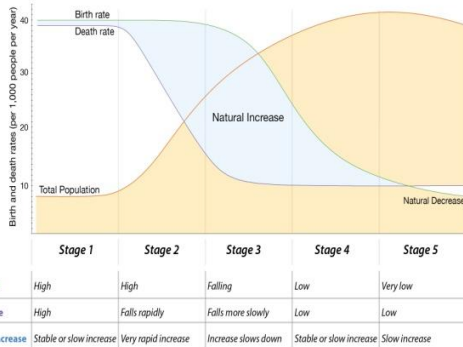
Birth and death rates (per 1,000 people per year)

40

30

20

10

Birth rate

Death rate

Natural Increase

Total Population

Natural Decrease

| Stage 1 | Stage 2 | Stage 3 | Stage 4 | Stage 5 |
|---|---|---|---|---|
| High | High | Falling | Low | Very low |
| High | Falls rapidly | Falls more slowly | Low | Low |
| Stable or slow increase | Very rapid increase | Increase slows down | Stable or slow increase | Slow increase |

e

ncrease